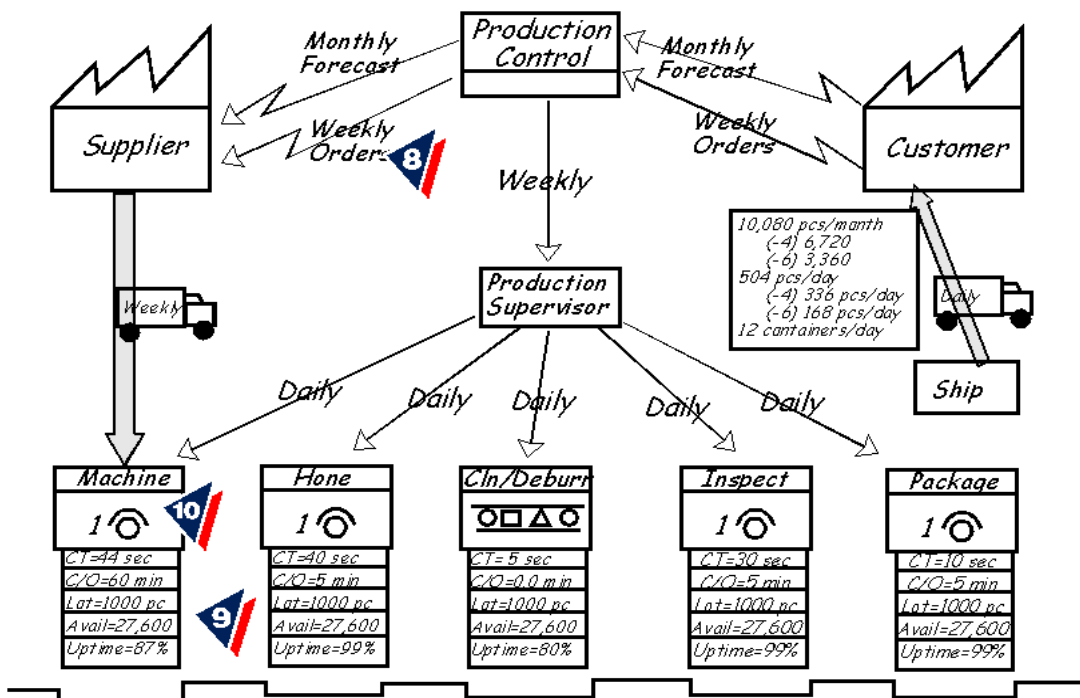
Production Control

Monthly Forecast

Weekly Orders

Monthly Forecast

Weekly Orders

Supplier

Customer

8

Weekly

10,080 pcs/manth
(-4) 6,720
(-6) 3,360
504 pcs/day
(-4) 336 pcs/day
(-6) 168 pcs/day
12 cantainers/day

Weekly

Daily

Production Supervisor

Ship

Daily

Daily

Daily

Daily

Daily

Machine

10

1

CT=44 sec
C/O=60 min
Lat=1000 pc
Avail=27,600
Uptime=87%

9

Hone

1

CT=40 sec
C/O=5 min
Lat=1000 pc
Avail=27,600
Uptime=99%

Cln/Deburr

CT=5 sec
C/O=0.0 min
Lat=1000 pc
Avail=27,600
Uptime=80%

Inspect

1

CT=30 sec
C/O=5 min
Lot=1000 pc
Avail=27,600
Uptime=99%

Package

1

CT=10 sec
C/O=5 min
Lot=1000 pc
Avail=27,600
Uptime=99%